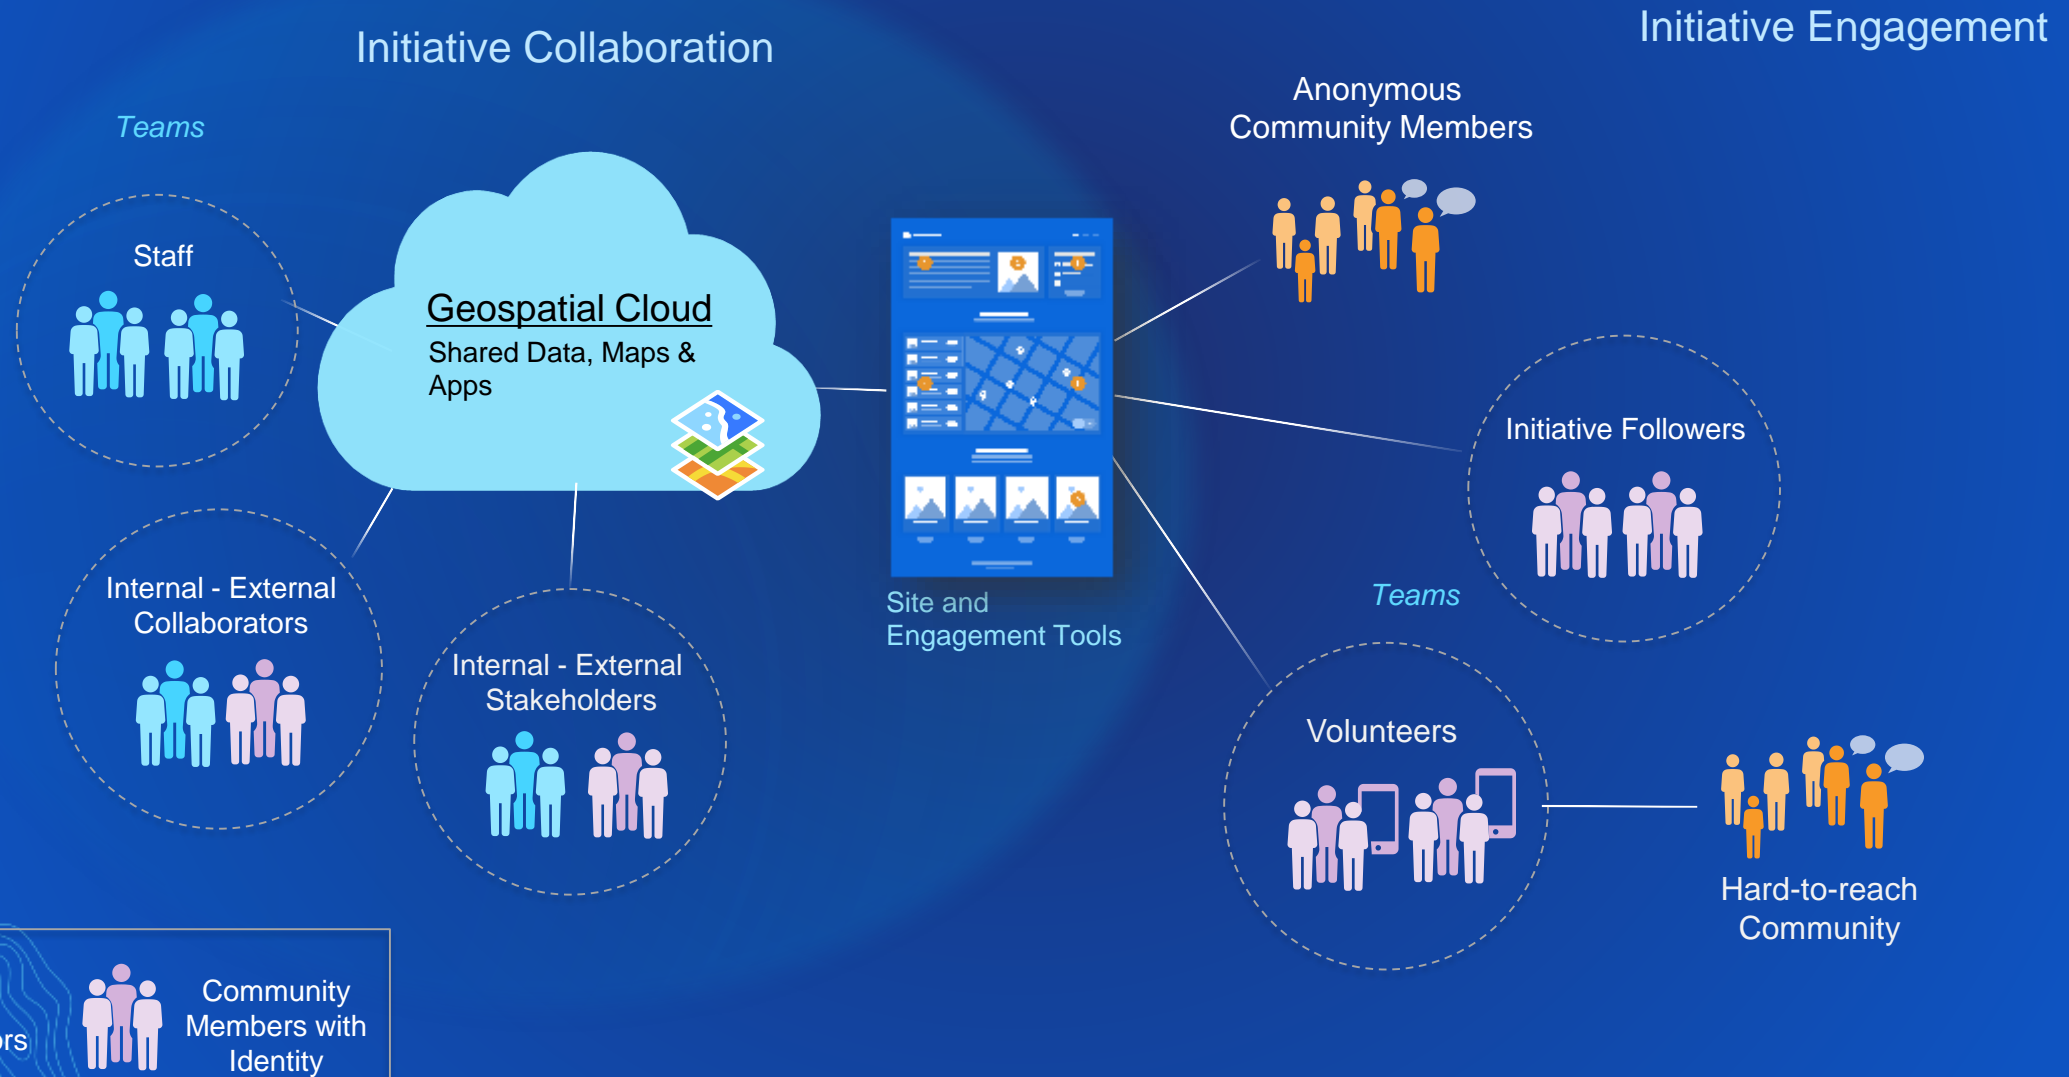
Initiative Collaboration

Initiative Engagement

Teams

Staff

Geospatial Cloud

Shared Data, Maps & Apps

Anonymous Community Members

Initiative Followers

Teams

Site and Engagement Tools

Internal - External Collaborators

Internal - External Stakeholders

Volunteers

Hard-to-reach Community

rs

Community Members with Identity